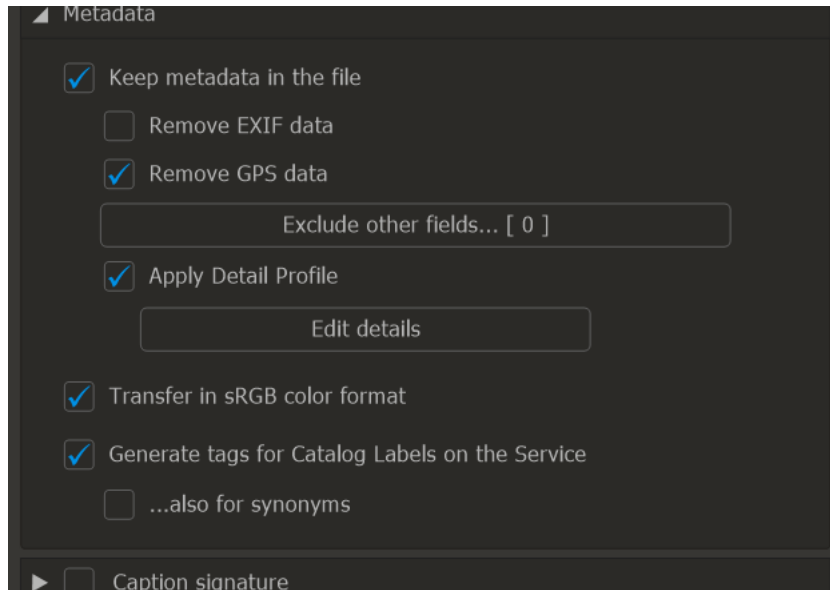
Metadata

Keep metadata in the file

Remove EXIF data

Remove GPS data

Exclude other fields... [ 0 ]

Apply Detail Profile

Edit details

Transfer in sRGB color format

Generate tags for Catalog Labels on the Service

...also for synonyms

Caption signature